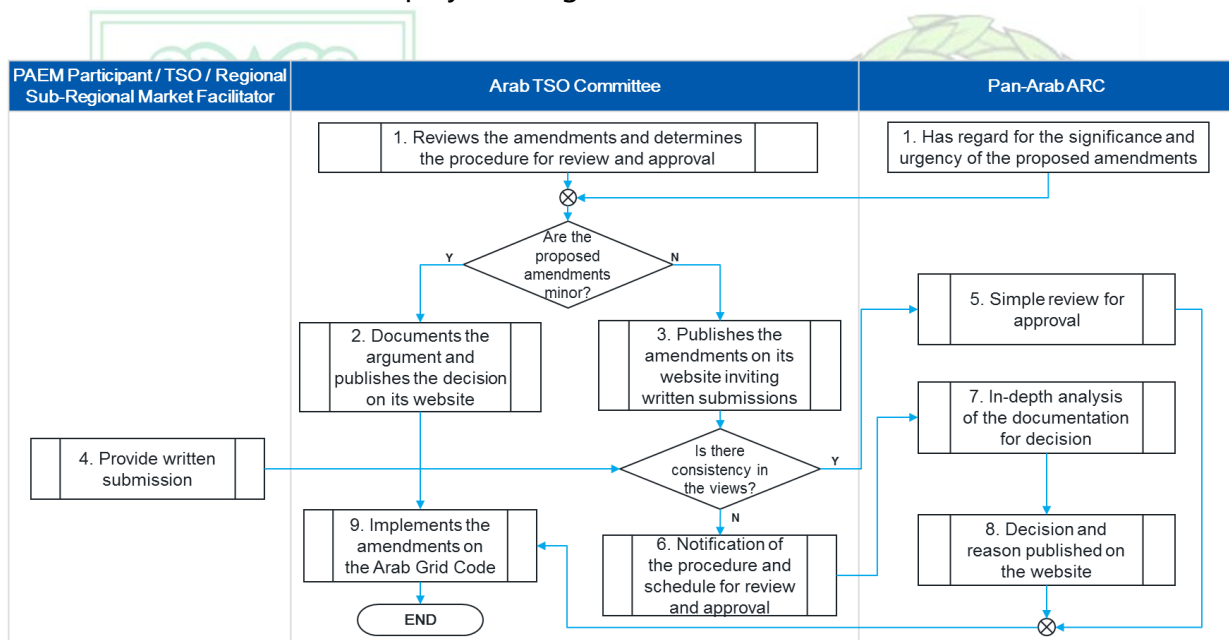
PAEM Participant / TSO / Regional Sub-Regional Market Facilitator

Arab TSO Committee

Pan-Arab ARC

1. Reviews the amendments and determines the procedure for review and approval

1. Has regard for the significance and urgency of the proposed amendments

Are the proposed amendments minor?

Y

N

2. Documents the argument and publishes the decision on its website

3. Publishes the amendments on its website inviting written submissions

5. Simple review for approval

7. In-depth analysis of the documentation for decision

4. Provide written submission

Is there consistency in the views?

Y

N

8. Decision and reason published on the website

9. Implements the amendments on the Arab Grid Code

6. Notification of the procedure and schedule for review and approval

END